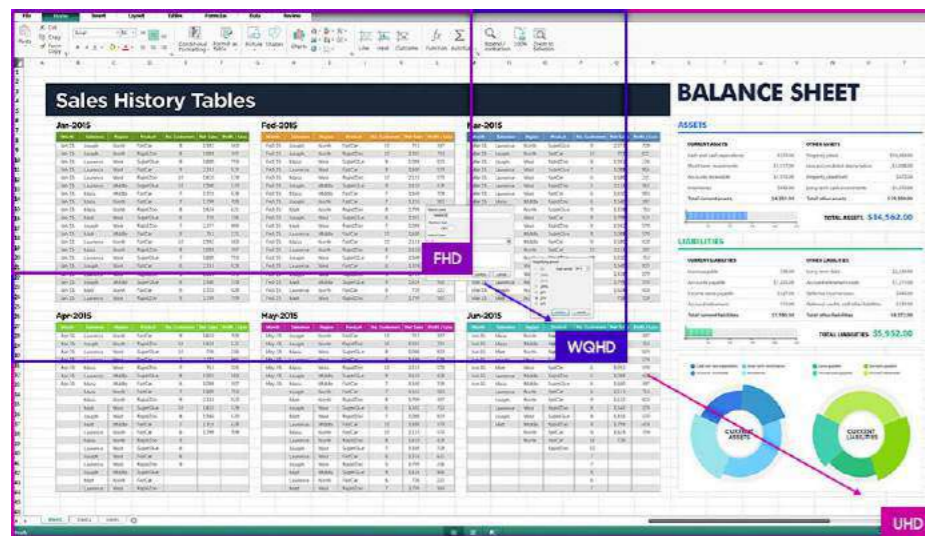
Sales History Tables

Jan-2015

Feb-2015

Mar-2015

Apr-2015

May-2015

Jun-2015

BALANCE SHEET

ASSETS

TOTAL ASSETS $34,562.00

LIABILITIES

TOTAL LIABILITIES $5,932.00

CURRENT ASSETS

CURRENT LIABILITIES

FHD

WQHD

UHD